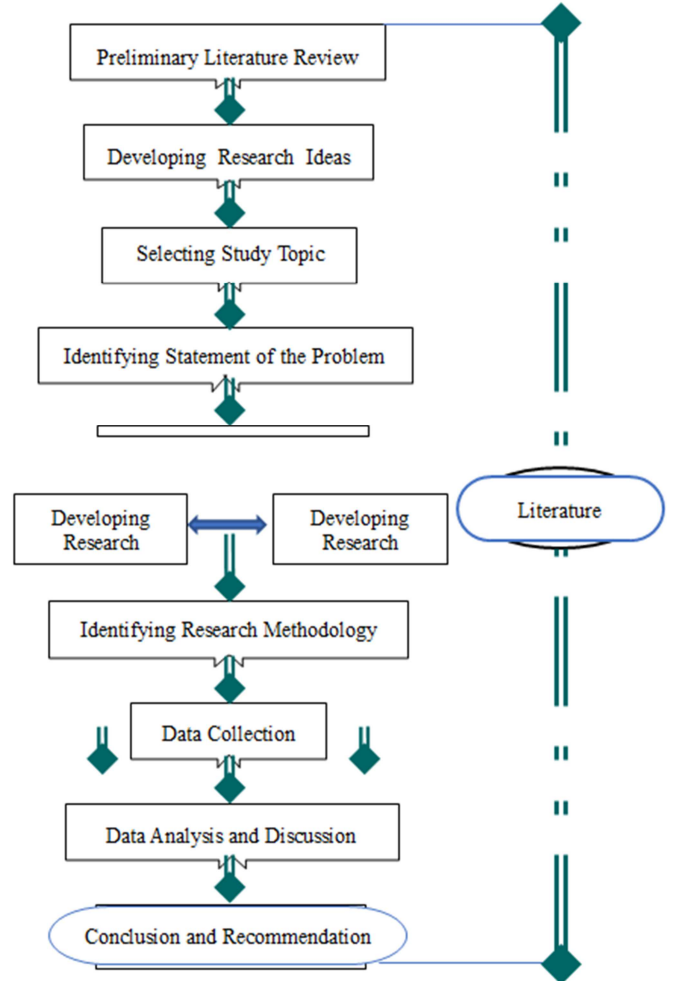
Preliminary Literature Review

Developing Research Ideas

Selecting Study Topic

Identifying Statement of the Problem

Developing Research

Developing Research

Literature

Identifying Research Methodology

Data Collection

Data Analysis and Discussion

Conclusion and Recommendation